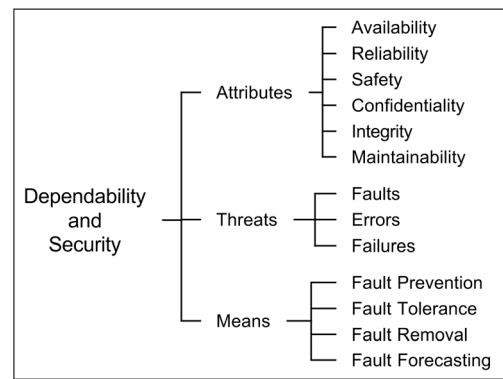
Dependability and Security

Attributes
Availability
Reliability
Safety
Confidentiality
Integrity
Maintainability

Threats
Faults
Errors
Failures

Means
Fault Prevention
Fault Tolerance
Fault Removal
Fault Forecasting